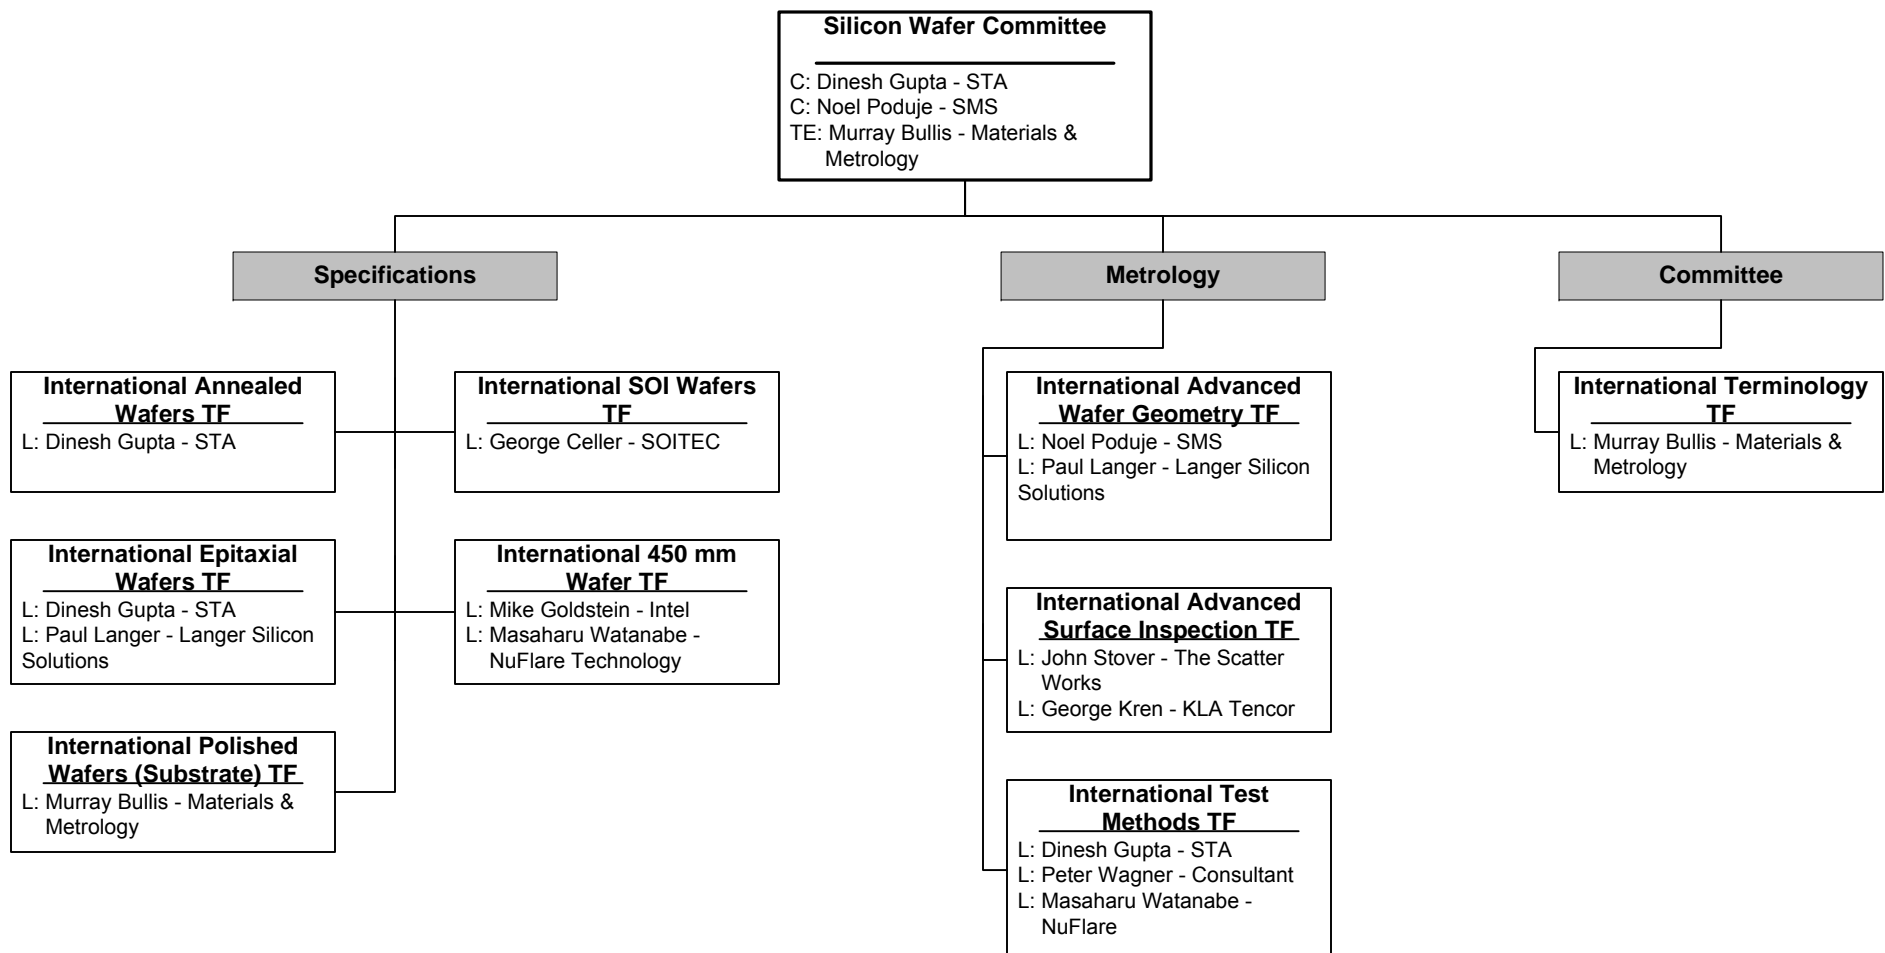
Silicon Wafer Committee

C: Dinesh Gupta - STA
C: Noel Poduje - SMS
TE: Murray Bullis - Materials & Metrology

Specifications

Metrology

Committee

International Annealed Wafers TF
L: Dinesh Gupta - STA

International SOI Wafers TF
L: George Celler - SOITEC

International Epitaxial Wafers TF
L: Dinesh Gupta - STA
L: Paul Langer - Langer Silicon Solutions

International 450 mm Wafer TF
L: Mike Goldstein - Intel
L: Masaharu Watanabe - NuFlare Technology

International Polished Wafers (Substrate) TF
L: Murray Bullis - Materials & Metrology

International Advanced Wafer Geometry TF
L: Noel Poduje - SMS
L: Paul Langer - Langer Silicon Solutions

International Advanced Surface Inspection TF
L: John Stover - The Scatter Works
L: George Kren - KLA Tencor

International Test Methods TF
L: Dinesh Gupta - STA
L: Peter Wagner - Consultant
L: Masaharu Watanabe - NuFlare

International Terminology TF
L: Murray Bullis - Materials & Metrology